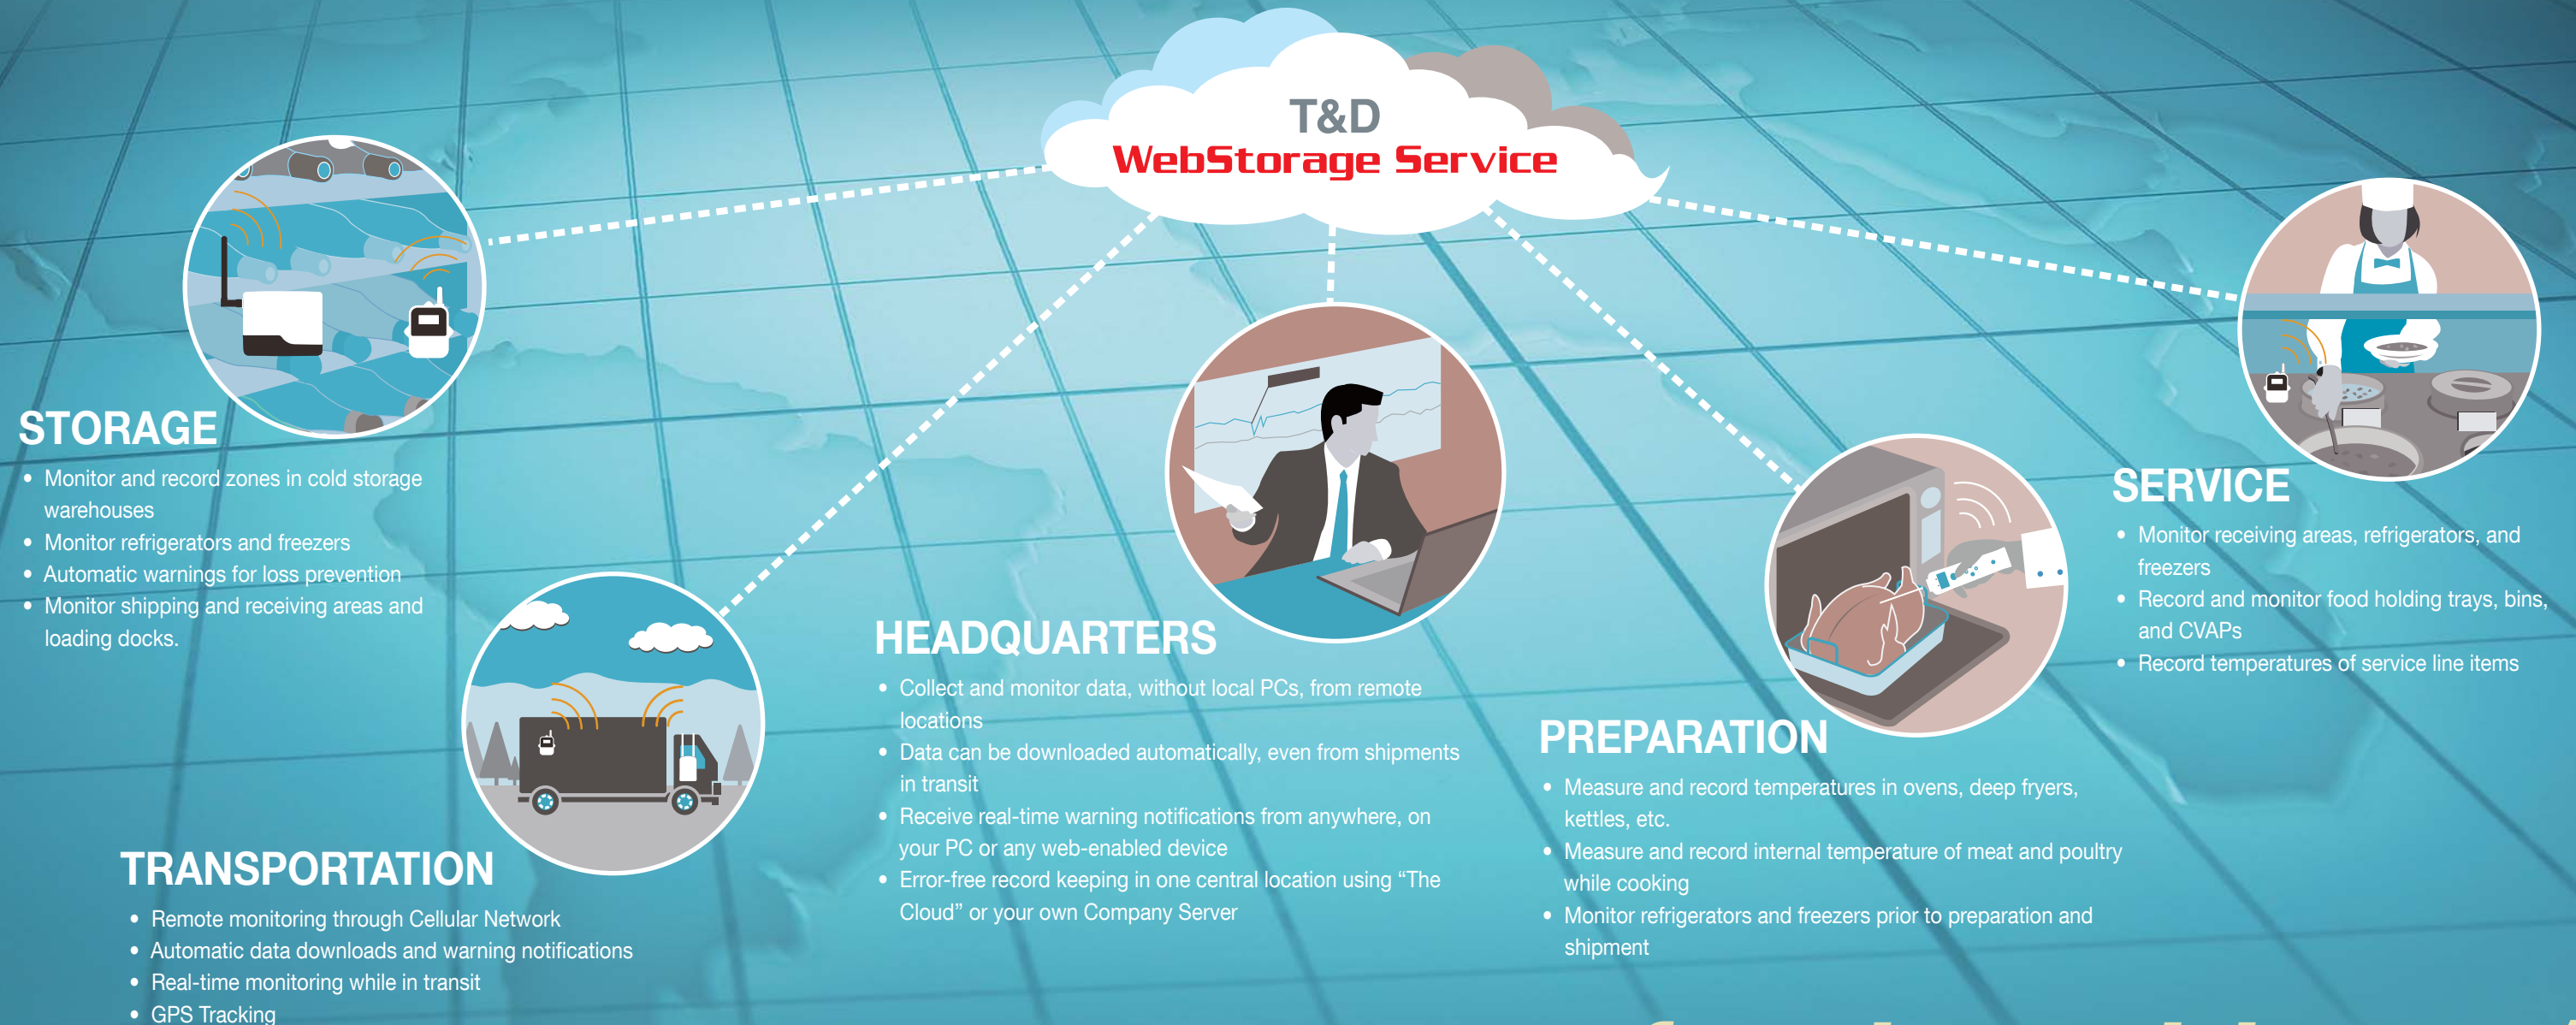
T&D
WebStorage Service

STORAGE
• Monitor and record zones in cold storage warehouses
• Monitor refrigerators and freezers
• Automatic warnings for loss prevention
• Monitor shipping and receiving areas and loading docks.

TRANSPORTATION
• Remote monitoring through Cellular Network
• Automatic data downloads and warning notifications
• Real-time monitoring while in transit
• GPS Tracking

HEADQUARTERS
• Collect and monitor data, without local PCs, from remote locations
• Data can be downloaded automatically, even from shipments in transit
• Receive real-time warning notifications from anywhere, on your PC or any web-enabled device
• Error-free record keeping in one central location using “The Cloud” or your own Company Server

PREPARATION
• Measure and record temperatures in ovens, deep fryers, kettles, etc.
• Measure and record internal temperature of meat and poultry while cooking
• Monitor refrigerators and freezers prior to preparation and shipment

SERVICE
• Monitor receiving areas, refrigerators, and freezers
• Record and monitor food holding trays, bins, and CVAPs
• Record temperatures of service line items